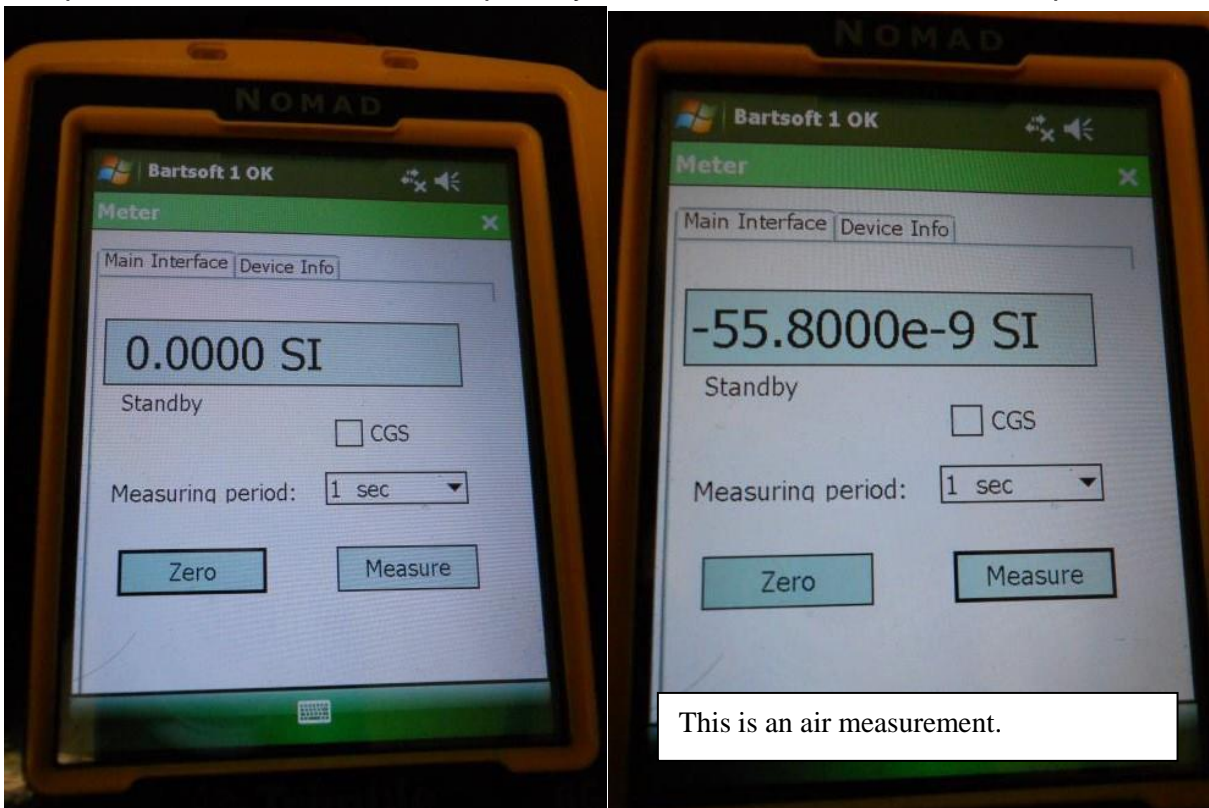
NOMAD

Bartsoft 1 OK

Meter

Main Interface | Device Info

0.0000 SI

Standby

CGS

Measuring period: 1 sec

Zero

Measure

NOMAD

Bartsoft 1 OK

Meter

Main Interface | Device Info

-55.8000e-9 SI

Standby

CGS

Measuring period: 1 sec

Zero

Measure

This is an air measurement.